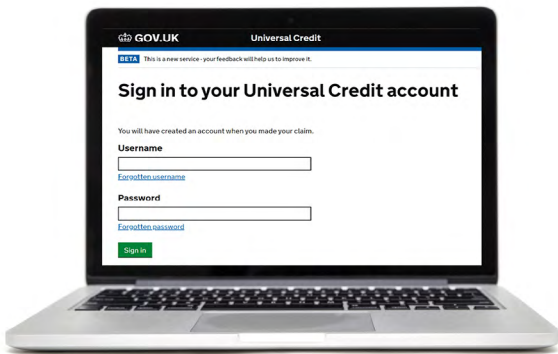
GOV.UK Universal Credit

BETA This is a new service - your feedback will help us to improve it.

Sign in to your Universal Credit account

You will have created an account when you made your claim.

Username

Forgotten username

Password

Forgotten password

Sign in